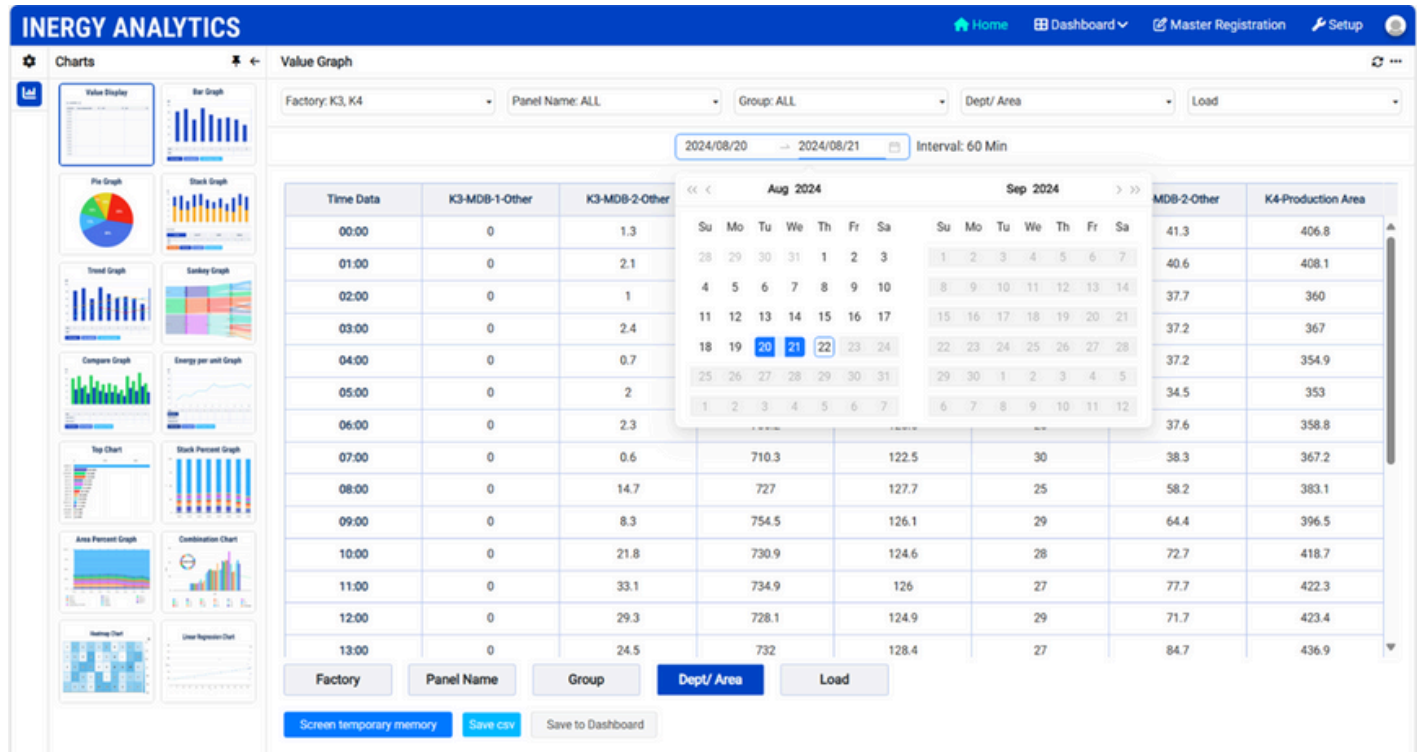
INERGY ANALYTICS

Home Dashboard Master Registration Setup

Charts

Value Graph

Value Display
Bar Graph
Pie Graph
Stack Graph
Trend Graph
Sankey Graph
Compare Graph
Energy per unit Graph
Top Chart
Stack Percent Graph
Area Percent Graph
Combination Chart
Heatmap Chart
Linear Regression Chart

Factory: K3, K4
Panel Name: ALL
Group: ALL
Dept/ Area
Load

2024/08/20 → 2024/08/21
Interval: 60 Min

Aug 2024

| Su | Mo | Tu | We | Th | Fr | Sa |
|---|---|---|---|---|---|---|
| 28 | 29 | 30 | 31 | 1 | 2 | 3 |
| 4 | 5 | 6 | 7 | 8 | 9 | 10 |
| 11 | 12 | 13 | 14 | 15 | 16 | 17 |
| 18 | 19 | 20 | 21 | 22 | 23 | 24 |
| 25 | 26 | 27 | 28 | 29 | 30 | 31 |
| 1 | 2 | 3 | 4 | 5 | 6 | 7 |

Sep 2024

| Su | Mo | Tu | We | Th | Fr | Sa |
|---|---|---|---|---|---|---|
| 1 | 2 | 3 | 4 | 5 | 6 | 7 |
| 8 | 9 | 10 | 11 | 12 | 13 | 14 |
| 15 | 16 | 17 | 18 | 19 | 20 | 21 |
| 22 | 23 | 24 | 25 | 26 | 27 | 28 |
| 29 | 30 | 1 | 2 | 3 | 4 | 5 |
| 6 | 7 | 8 | 9 | 10 | 11 | 12 |

| Time Data | K3-MDB-1-Other | K3-MDB-2-Other | | | | MDB-2-Other | K4-Production Area |
|---|---|---|---|---|---|---|---|
| 00:00 | 0 | 1.3 | | | | 41.3 | 406.8 |
| 01:00 | 0 | 2.1 | | | | 40.6 | 408.1 |
| 02:00 | 0 | 1 | | | | 37.7 | 360 |
| 03:00 | 0 | 2.4 | | | | 37.2 | 367 |
| 04:00 | 0 | 0.7 | | | | 37.2 | 354.9 |
| 05:00 | 0 | 2 | | | | 34.5 | 353 |
| 06:00 | 0 | 2.3 | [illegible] | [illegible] | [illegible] | 37.6 | 358.8 |
| 07:00 | 0 | 0.6 | 710.3 | 122.5 | 30 | 38.3 | 367.2 |
| 08:00 | 0 | 14.7 | 727 | 127.7 | 25 | 58.2 | 383.1 |
| 09:00 | 0 | 8.3 | 754.5 | 126.1 | 29 | 64.4 | 396.5 |
| 10:00 | 0 | 21.8 | 730.9 | 124.6 | 28 | 72.7 | 418.7 |
| 11:00 | 0 | 33.1 | 734.9 | 126 | 27 | 77.7 | 422.3 |
| 12:00 | 0 | 29.3 | 728.1 | 124.9 | 29 | 71.7 | 423.4 |
| 13:00 | 0 | 24.5 | 732 | 128.4 | 27 | 84.7 | 436.9 |

Factory Panel Name Group Dept/ Area Load

Screen temporary memory Save csv Save to Dashboard